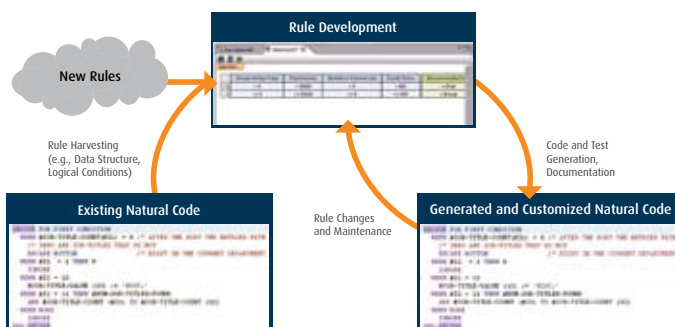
Rule Development

New Rules

Rule Harvesting (e.g., Data Structure, Logical Conditions)

Code and Test Generation, Documentation

Existing Natural Code

Rule Changes and Maintenance

Generated and Customized Natural Code

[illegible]